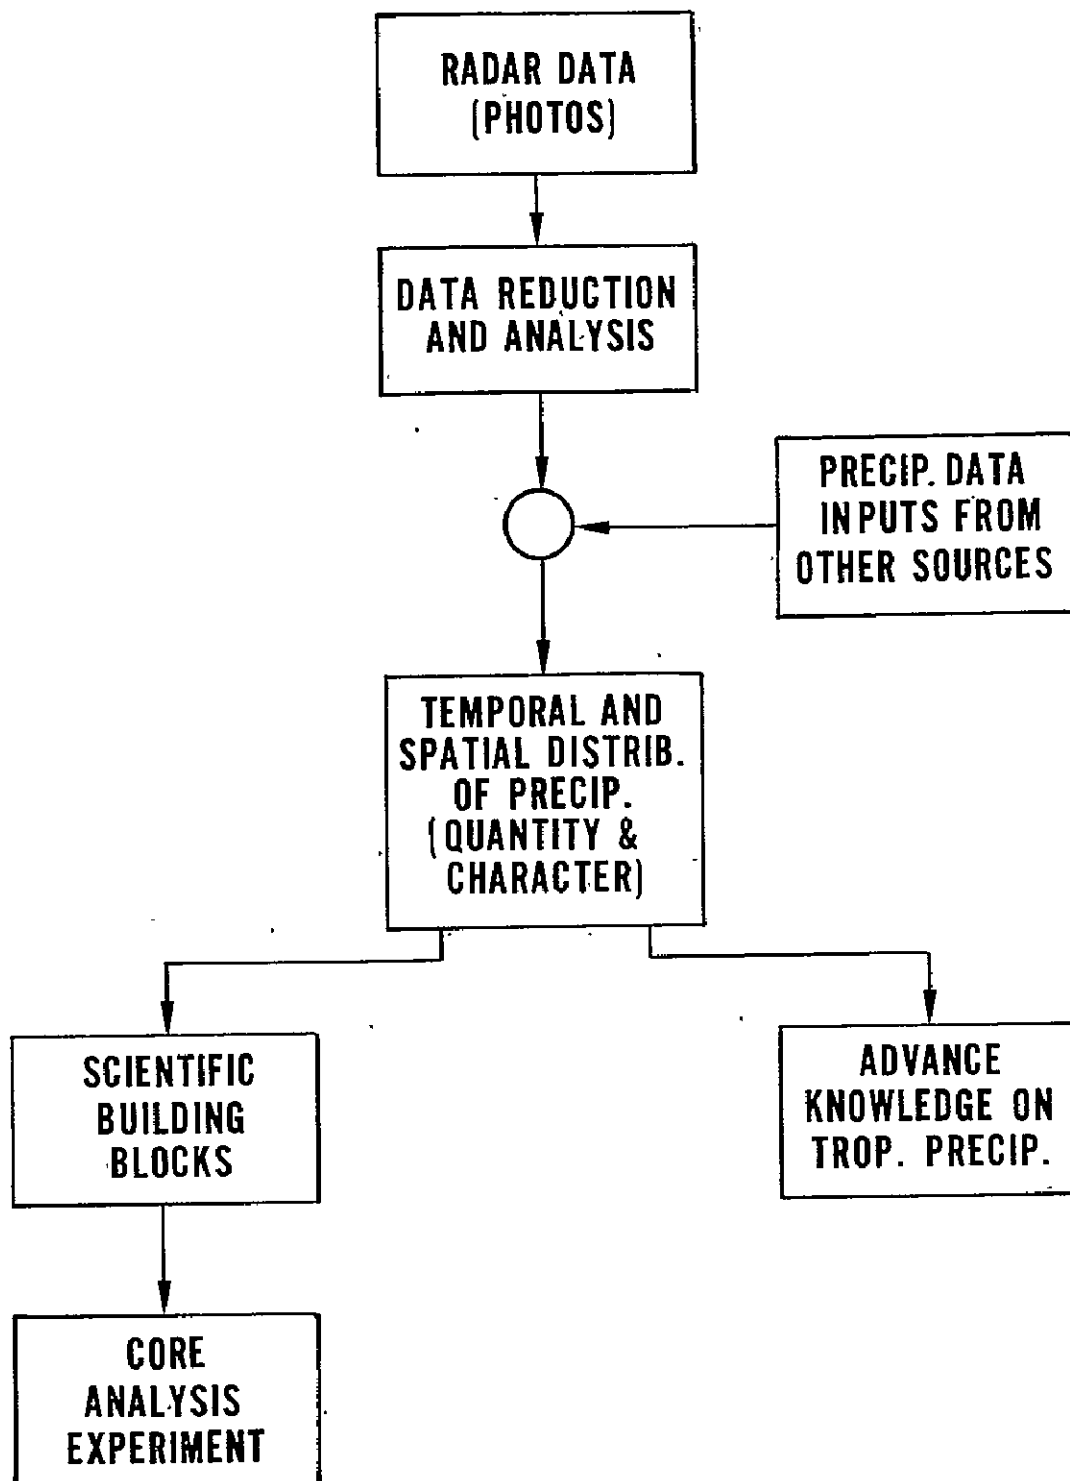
RADAR DATA (PHOTOS)

DATA REDUCTION AND ANALYSIS

PRECIP. DATA INPUTS FROM OTHER SOURCES

TEMPORAL AND SPATIAL DISTRIB. OF PRECIP. (QUANTITY & CHARACTER)

SCIENTIFIC BUILDING BLOCKS

ADVANCE KNOWLEDGE ON TROP. PRECIP.

CORE ANALYSIS EXPERIMENT